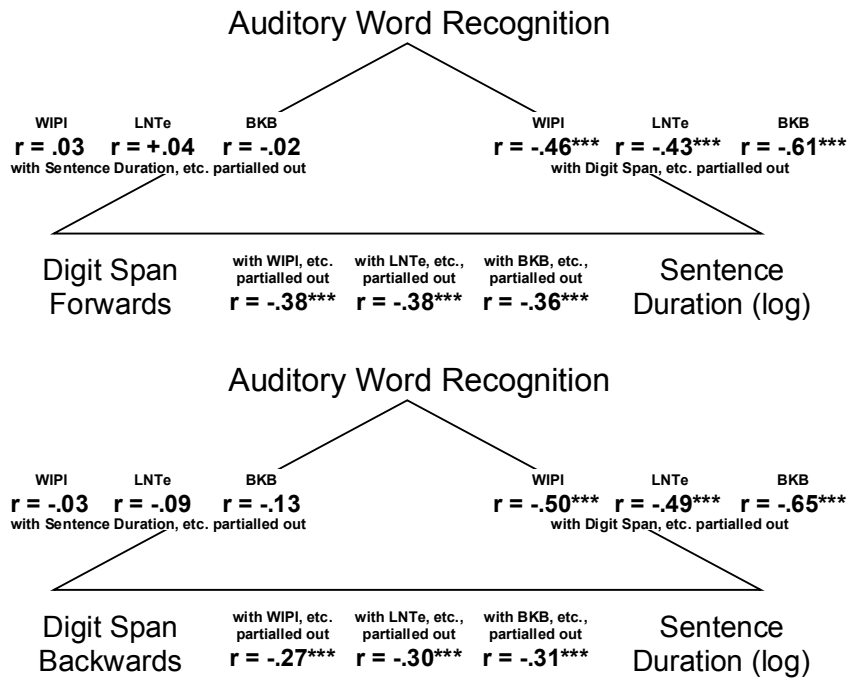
Auditory Word Recognition

WIPI
r = .03

LNTe
r = +.04

BKB
r = -.02

with Sentence Duration, etc. partialled out

WIPI
r = -.46***

LNTe
r = -.43***

BKB
r = -.61***

with Digit Span, etc. partialled out

Digit Span Forwards

with WIPI, etc. partialled out
r = -.38***

with LNTe, etc., partialled out
r = -.38***

with BKB, etc., partialled out
r = -.36***

Sentence Duration (log)

Auditory Word Recognition

WIPI
r = -.03

LNTe
r = -.09

BKB
r = -.13

with Sentence Duration, etc. partialled out

WIPI
r = -.50***

LNTe
r = -.49***

BKB
r = -.65***

with Digit Span, etc. partialled out

Digit Span Backwards

with WIPI, etc. partialled out
r = -.27***

with LNTe, etc., partialled out
r = -.30***

with BKB, etc., partialled out
r = -.31***

Sentence Duration (log)